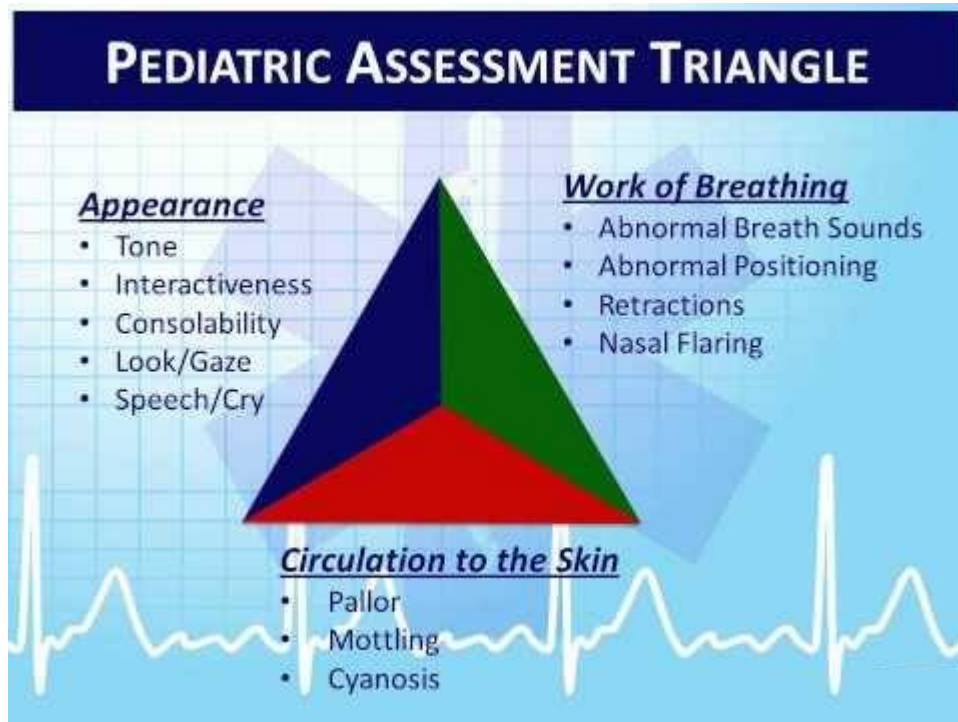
PEDIATRIC ASSESSMENT TRIANGLE

Appearance
- Tone
- Interactiveness
- Consolability
- Look/Gaze
- Speech/Cry

Work of Breathing
- Abnormal Breath Sounds
- Abnormal Positioning
- Retractions
- Nasal Flaring

Circulation to the Skin
- Pallor
- Mottling
- Cyanosis